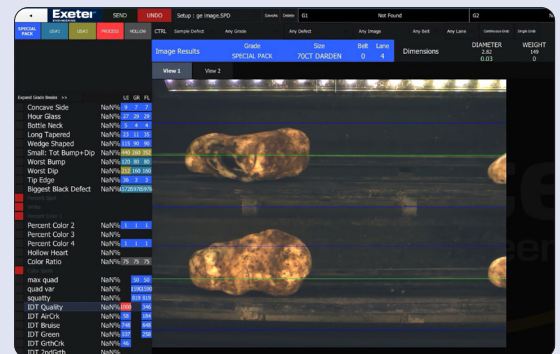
Exeter SEND UNDO Setup : ge image.SPD Save As Delete G1 Not Found G2

SPECIAL PACK USR2 USR3 PROCESS HOLLOW CTRL Sample Defect Any Grade Any Defect Any Image Any Belt Any Lane Continuous Grab Single Grab

Image Results Grade SPECIAL PACK Size 70CT DARDEN Belt 0 Lane 4 Dimensions DIAMETER 2.82 0.03 WEIGHT 149 0

View 1 View 2

Expand Grade Breaks >> LE GR FL

| | | | | |
|---|---|---|---|---|
| Concave Side | NaN% | 9 | 7 | 7 |
| Hour Glass | NaN% | 37 | 29 | 29 |
| Bottle Neck | NaN% | 5 | 4 | 4 |
| Long Tapered | NaN% | 23 | 11 | 35 |
| Wedge Shaped | NaN% | 115 | 90 | 90 |
| Small: Tot Bump+Dip | NaN% | 340 | 260 | 752 |
| Worst Bump | NaN% | 120 | 80 | 80 |
| Worst Dip | NaN% | 212 | 160 | 160 |
| Tip Edge | NaN% | 36 | 3 | 3 |
| Biggest Black Defect | NaN% | 97 | 289 | 97 | 697 |
| Percent Color 2 | NaN% | 1 | 1 | 1 |
| Percent Color 3 | NaN% | | | |
| Percent Color 4 | NaN% | 1 | 1 | 1 |
| Hollow Heart | NaN% | | | |
| Color Ratio | NaN% | 75 | 75 | 75 |
| max quad | NaN% | | 50 | 50 |
| quad var | NaN% | | 1590 | 1590 |
| squatty | NaN% | | 819 | 819 |
| IDT Quality | NaN% | 839 | | 340 |
| IDT AirCrk | NaN% | 96 | | 184 |
| IDT Bruise | NaN% | 748 | | 648 |
| IDT Green | NaN% | 337 | | 298 |
| IDT GrthCrk | NaN% | 46 | | |
| IDT 2ndGrth | NaN% | | | |